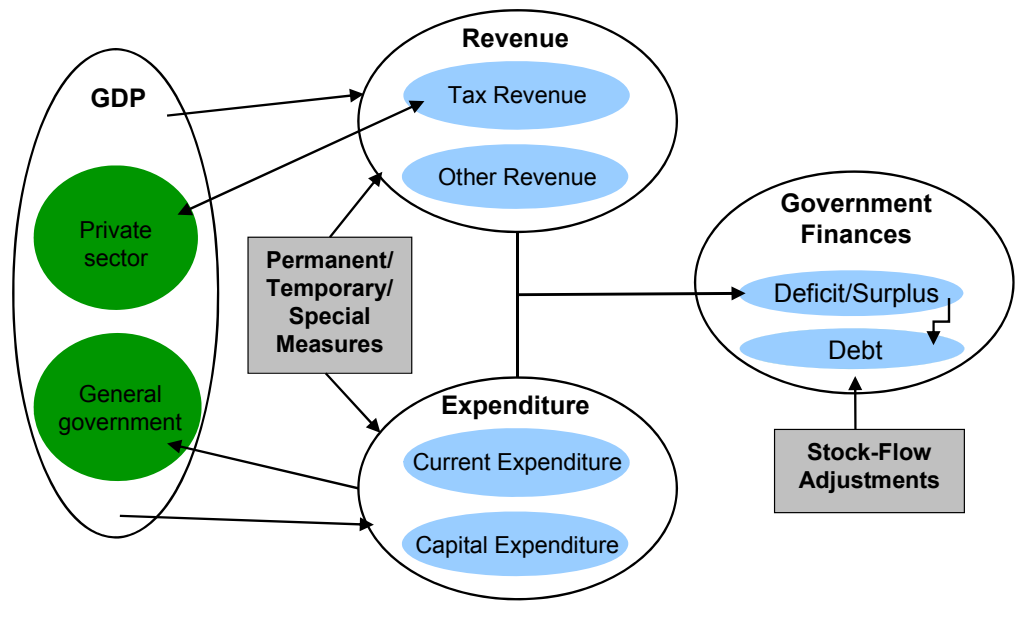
GDP

Private sector

General government

Revenue

Tax Revenue

Other Revenue

Permanent/ Temporary/ Special Measures

Expenditure

Current Expenditure

Capital Expenditure

Government Finances

Deficit/Surplus

Debt

Stock-Flow Adjustments